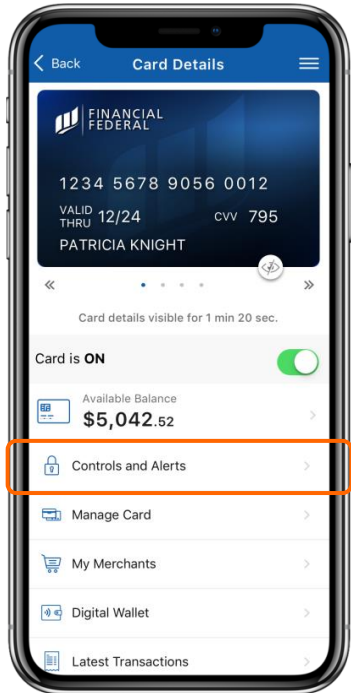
Back
Card Details

FINANCIAL FEDERAL

1234 5678 9056 0012

VALID THRU 12/24
CVV 795

PATRICIA KNIGHT

«
»

Card details visible for 1 min 20 sec.

Card is ON

Available Balance
$5,042.52

Controls and Alerts

Manage Card

My Merchants

Digital Wallet

Latest Transactions